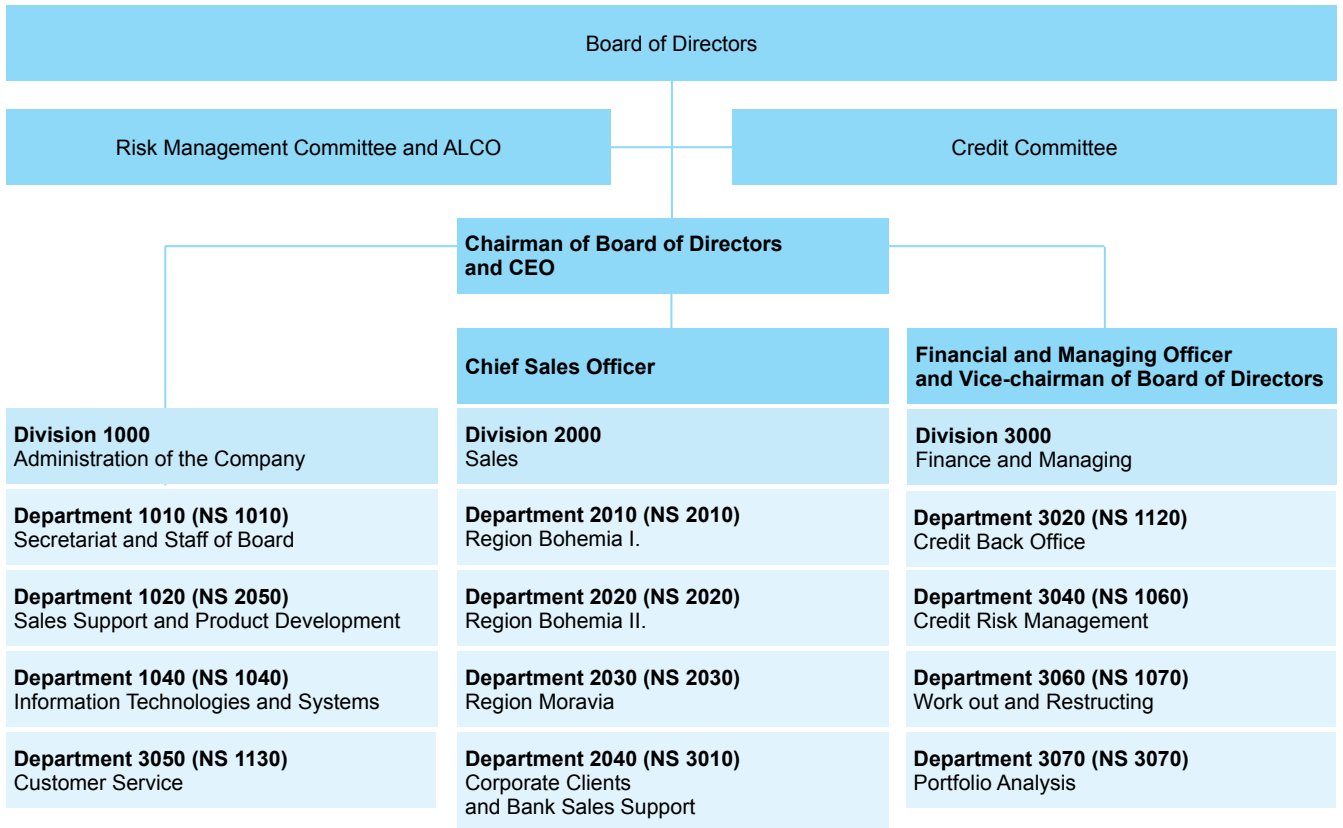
Board of Directors

Risk Management Committee and ALCO

Credit Committee

Chairman of Board of Directors and CEO

Chief Sales Officer

Financial and Managing Officer and Vice-chairman of Board of Directors

Division 1000
Administration of the Company

Department 1010 (NS 1010)
Secretariat and Staff of Board

Department 1020 (NS 2050)
Sales Support and Product Development

Department 1040 (NS 1040)
Information Technologies and Systems

Department 3050 (NS 1130)
Customer Service

Division 2000
Sales

Department 2010 (NS 2010)
Region Bohemia I.

Department 2020 (NS 2020)
Region Bohemia II.

Department 2030 (NS 2030)
Region Moravia

Department 2040 (NS 3010)
Corporate Clients and Bank Sales Support

Division 3000
Finance and Managing

Department 3020 (NS 1120)
Credit Back Office

Department 3040 (NS 1060)
Credit Risk Management

Department 3060 (NS 1070)
Work out and Restructing

Department 3070 (NS 3070)
Portfolio Analysis